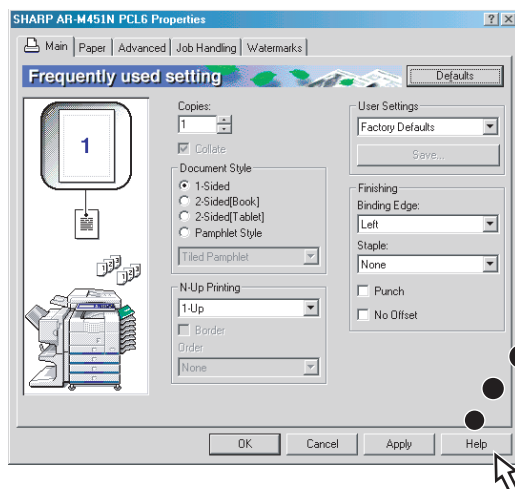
SHARP AR-M451N PCL6 Properties

? X

Main | Paper | Advanced | Job Handling | Watermarks

Frequently used setting

Defaults

1

Copies:

1

Collate

Document Style

1-Sided

2-Sided[Book]

2-Sided[Tablet]

Pamphlet Style

Tiled Pamphlet

N-Up Printing

1-Up

Border

Order

None

User Settings

Factory Defaults

Save...

Finishing

Binding Edge:

Left

Staple:

None

Punch

No Offset

OK

Cancel

Apply

Help